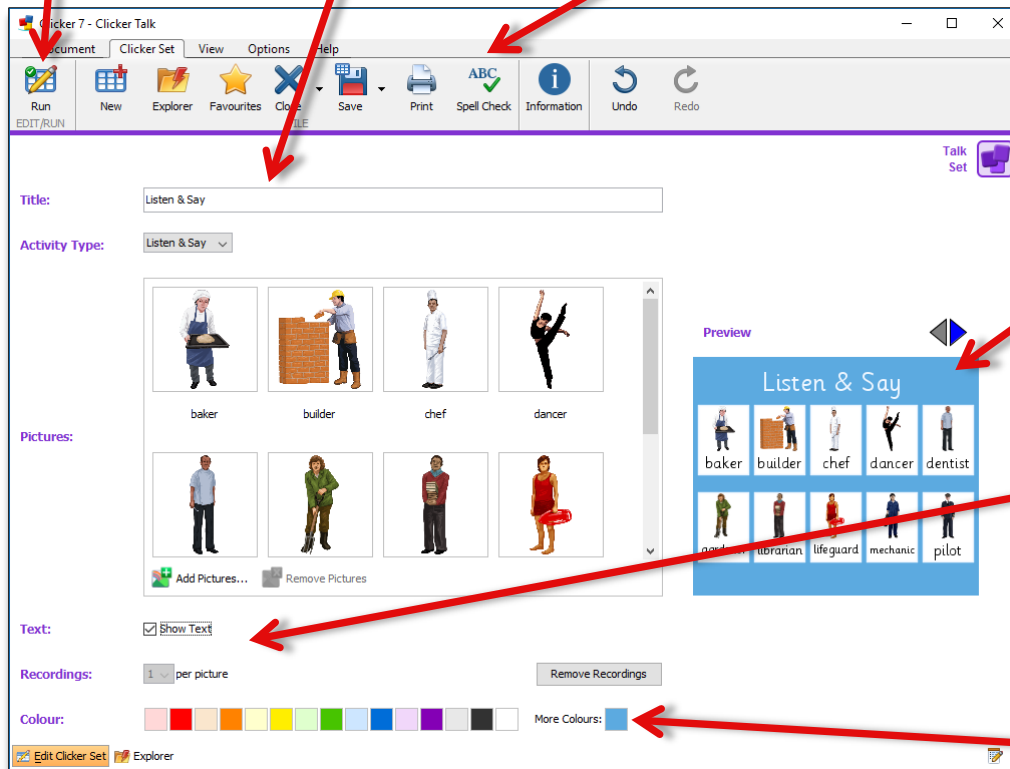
Clicker 7 - Clicker Talk

Document Clicker Set View Options Help

Run
EDIT/RUN

New Explorer Favourites Close Save Print Spell Check Information Undo Redo

FILE

Talk Set

Title: Listen & Say

Activity Type: Listen & Say

Pictures:

baker builder chef dancer

Add Pictures... Remove Pictures

Preview

Listen & Say

baker builder chef dancer dentist

gard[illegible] librarian lifeguard mechanic pilot

Text: Show Text

Recordings: 1 per picture Remove Recordings

Colour: More Colours:

Edit Clicker Set Explorer